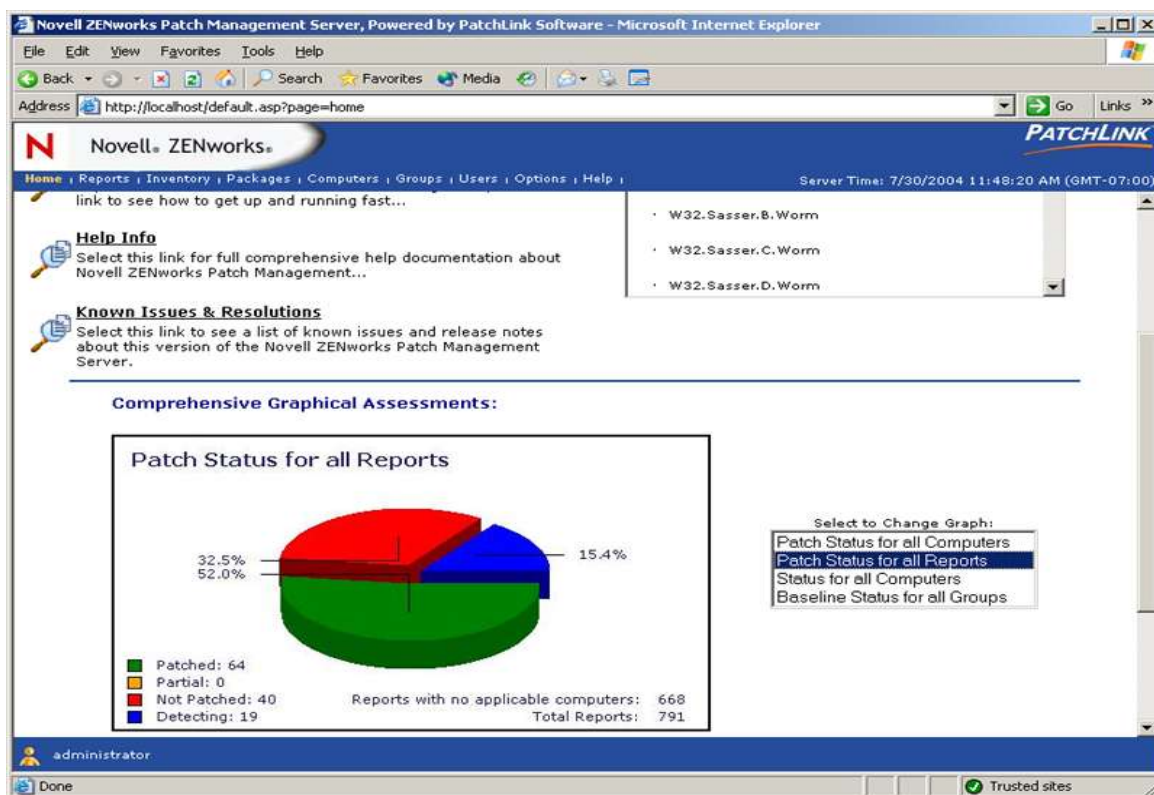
Novell ZENworks Patch Management Server, Powered by PatchLink Software - Microsoft Internet Explorer

File Edit View Favorites Tools Help

Back Search Favorites Media

Address http://localhost/default.asp?page=home Go Links »

Novell. ZENworks.

PATCHLINK

Home | Reports | Inventory | Packages | Computers | Groups | Users | Options | Help |

Server Time: 7/30/2004 11:48:20 AM (GMT-07:00)

link to see how to get up and running fast...

Help Info
Select this link for full comprehensive help documentation about Novell ZENworks Patch Management...

Known Issues & Resolutions
Select this link to see a list of known issues and release notes about this version of the Novell ZENworks Patch Management Server.

· W32.Sasser.B.Worm
· W32.Sasser.C.Worm
· W32.Sasser.D.Worm

Comprehensive Graphical Assessments:

Patch Status for all Reports

32.5%
52.0%
15.4%

Patched: 64
Partial: 0
Not Patched: 40
Detecting: 19

Reports with no applicable computers: 668
Total Reports: 791

Select to Change Graph:
Patch Status for all Computers
Patch Status for all Reports
Status for all Computers
Baseline Status for all Groups

administrator

Done

Trusted sites